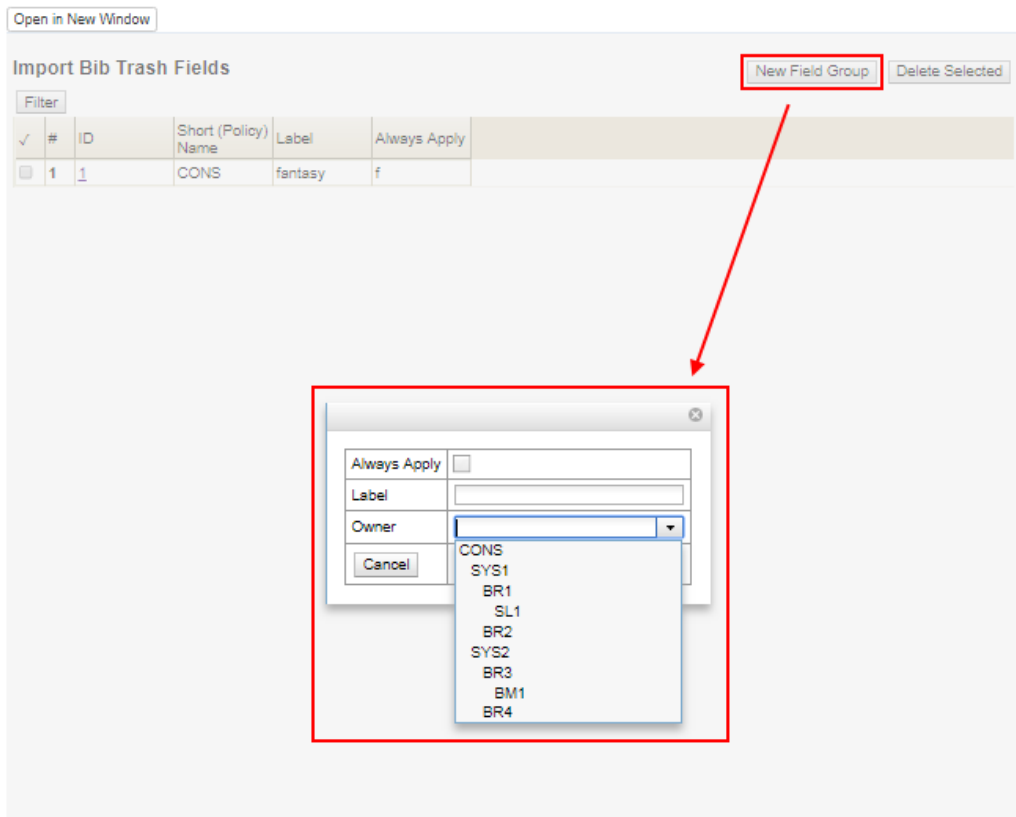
Open in New Window

Import Bib Trash Fields

New Field Group Delete Selected

Filter

| ✓ | # | ID | Short (Policy) Name | Label | Always Apply |
|---|---|---|---|---|---|
|  | 1 | 1 | CONS | fantasy | f |

| Always Apply |  |
|---|---|
| Label |  |
| Owner |  |

Cancel

CONS
SYS1
BR1
SL1
BR2
SYS2
BR3
BM1
BR4